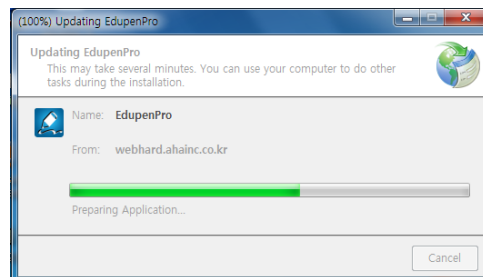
(100%) Updating EdupenPro

Updating EdupenPro
This may take several minutes. You can use your computer to do other tasks during the installation.

Name: EdupenPro

From: webhard.ahainc.co.kr

Preparing Application...

Cancel